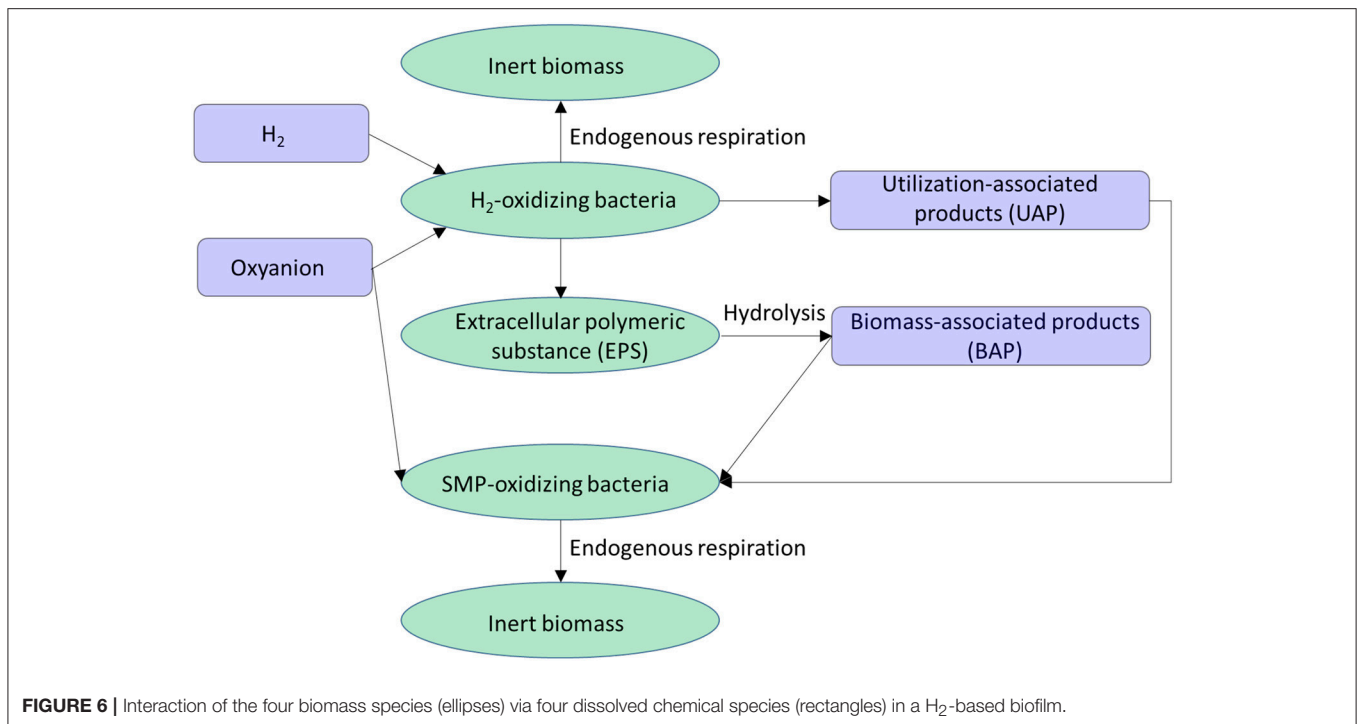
Inert biomass

$H_2$

Endogenous respiration

$H_2$-oxidizing bacteria

Utilization-associated products (UAP)

Oxyanion

Extracellular polymeric substance (EPS)

Hydrolysis

Biomass-associated products (BAP)

SMP-oxidizing bacteria

Endogenous respiration

Inert biomass

**FIGURE 6 |** Interaction of the four biomass species (ellipses) via four dissolved chemical species (rectangles) in a $H_2$-based biofilm.